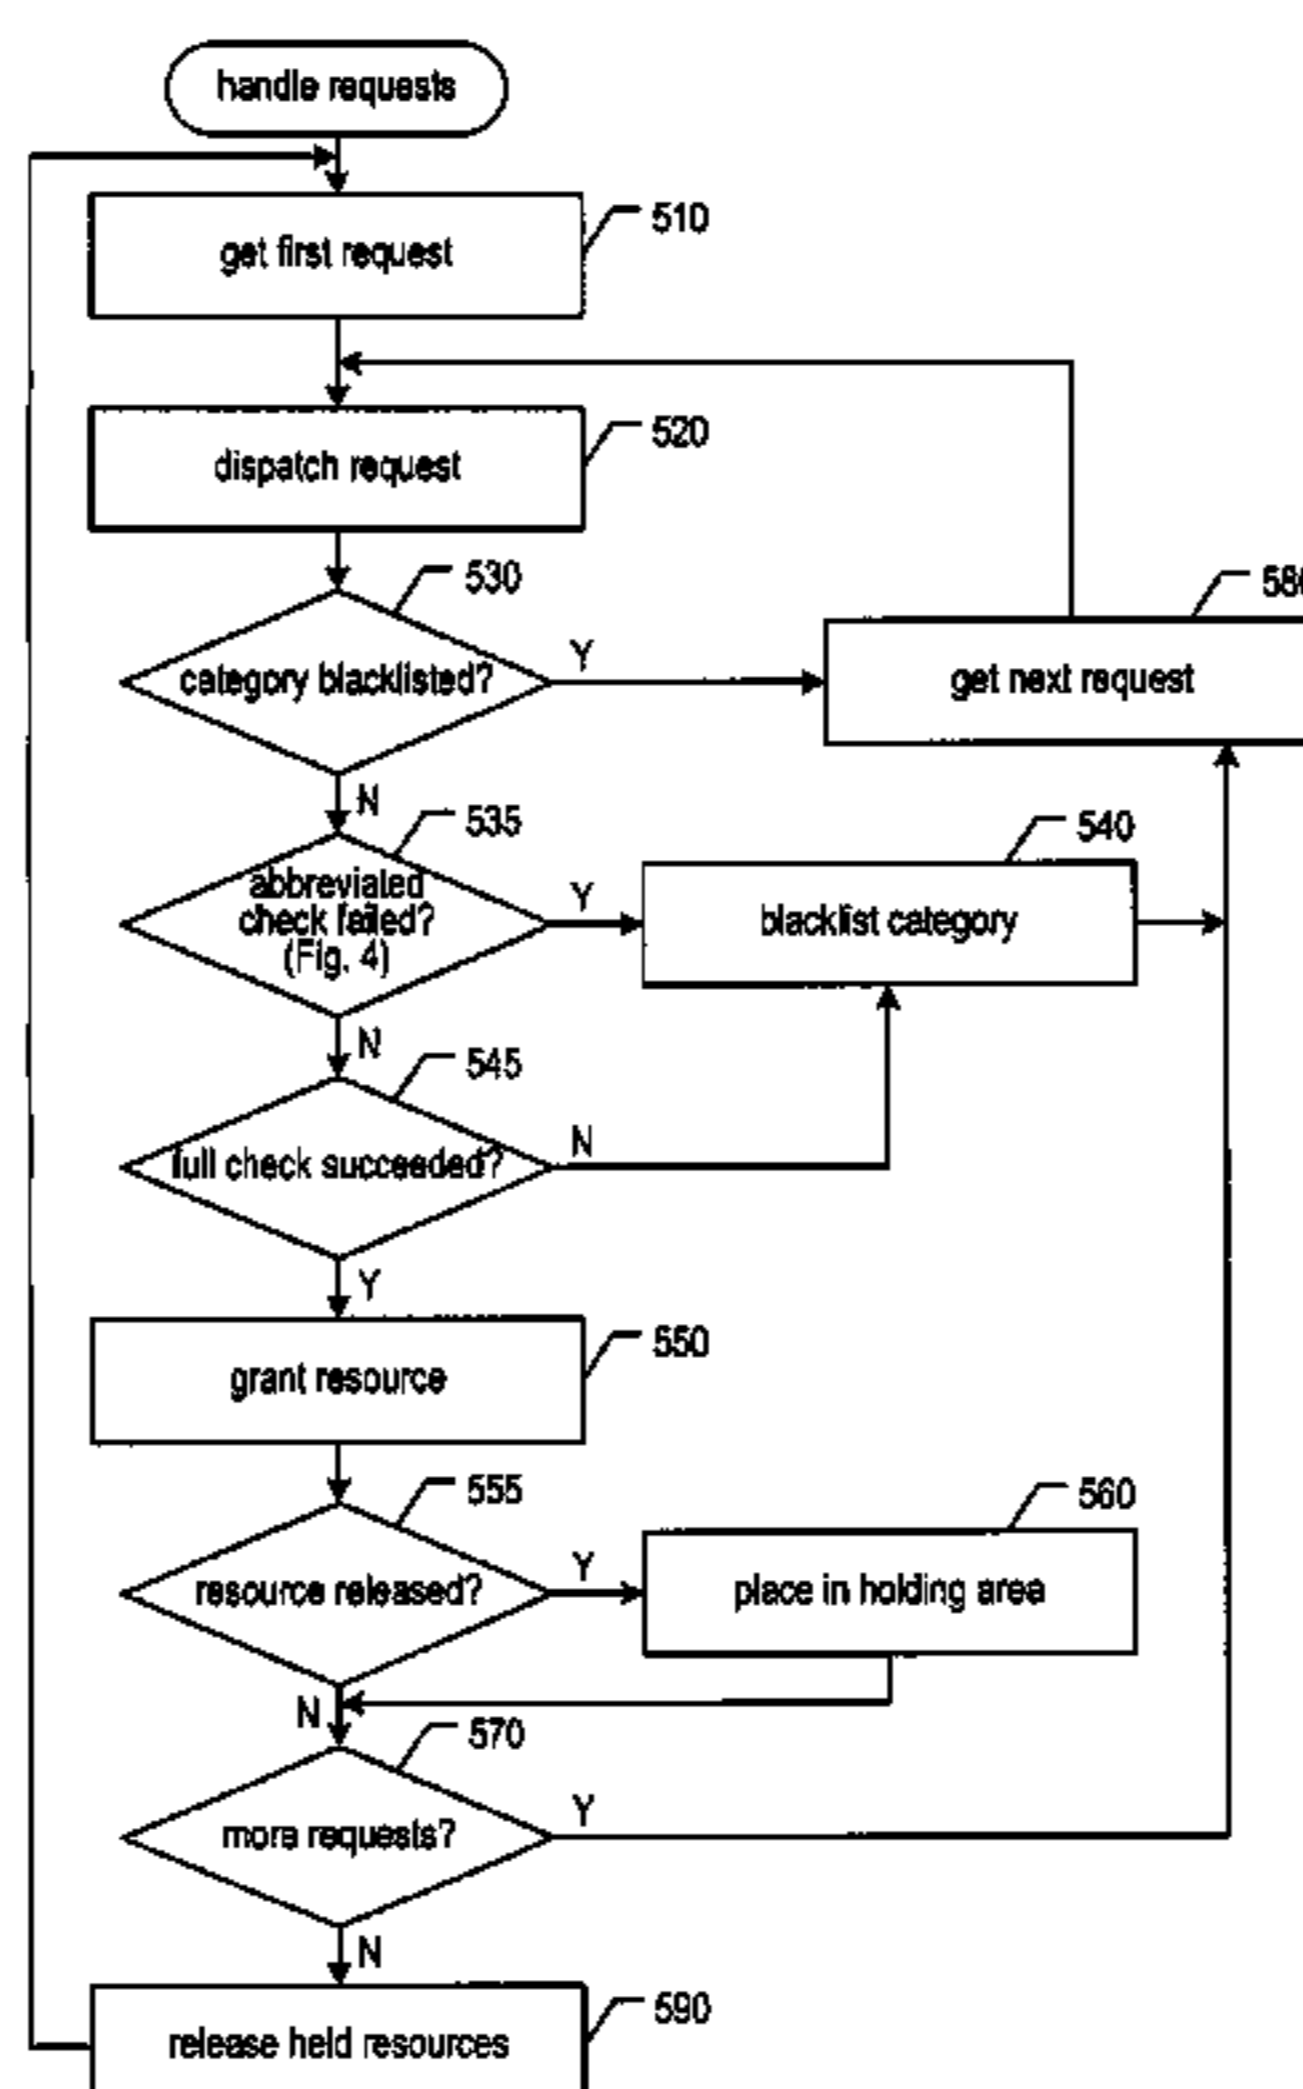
handle requests

get first request

510

dispatch request

520

530

category blacklisted?

Y

get next request

58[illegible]

N

535

abbreviated check failed? (Fig. 4)

Y

blacklist category

540

N

545

full check succeeded?

N

Y

grant resource

550

555

resource released?

Y

place in holding area

560

N

570

more requests?

Y

N

release held resources

590